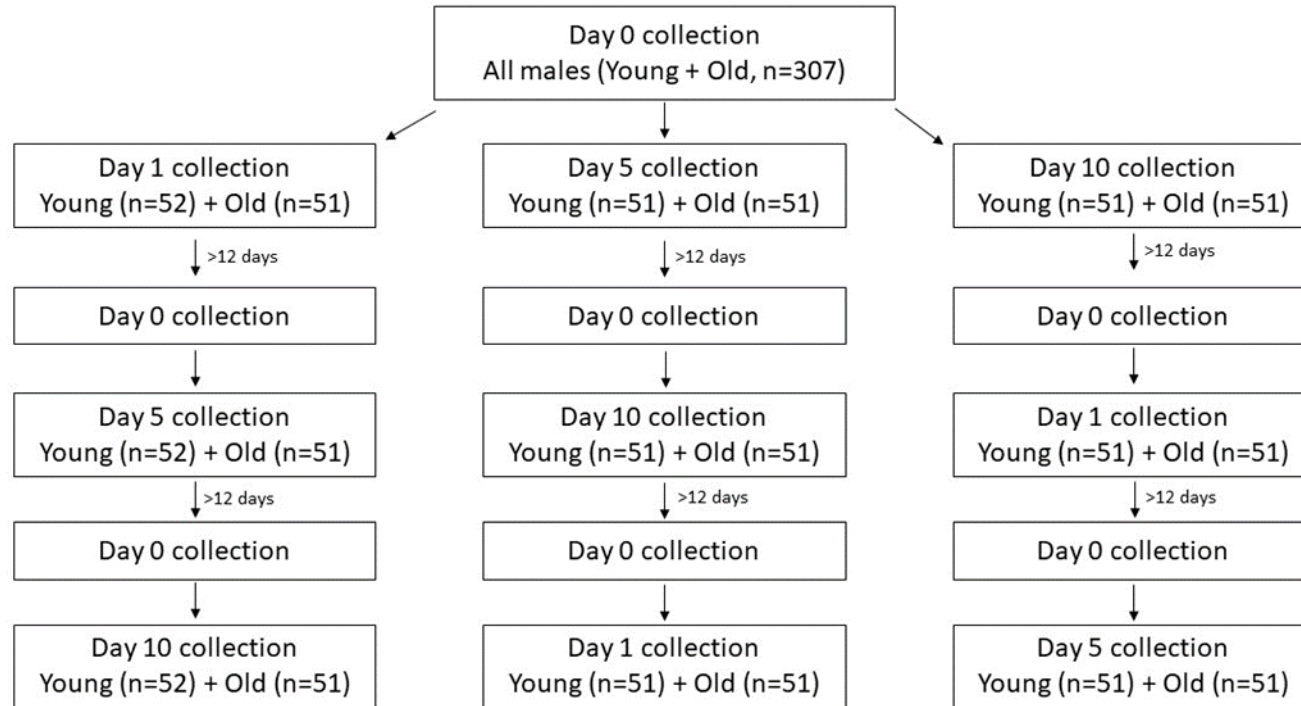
Day 0 collection
All males (Young + Old, n=307)

Day 1 collection
Young (n=52) + Old (n=51)

>12 days

Day 0 collection

Day 5 collection
Young (n=52) + Old (n=51)

>12 days

Day 0 collection

Day 10 collection
Young (n=52) + Old (n=51)

Day 5 collection
Young (n=51) + Old (n=51)

>12 days

Day 0 collection

Day 10 collection
Young (n=51) + Old (n=51)

>12 days

Day 0 collection

Day 1 collection
Young (n=51) + Old (n=51)

Day 10 collection
Young (n=51) + Old (n=51)

>12 days

Day 0 collection

Day 1 collection
Young (n=51) + Old (n=51)

>12 days

Day 0 collection

Day 5 collection
Young (n=51) + Old (n=51)